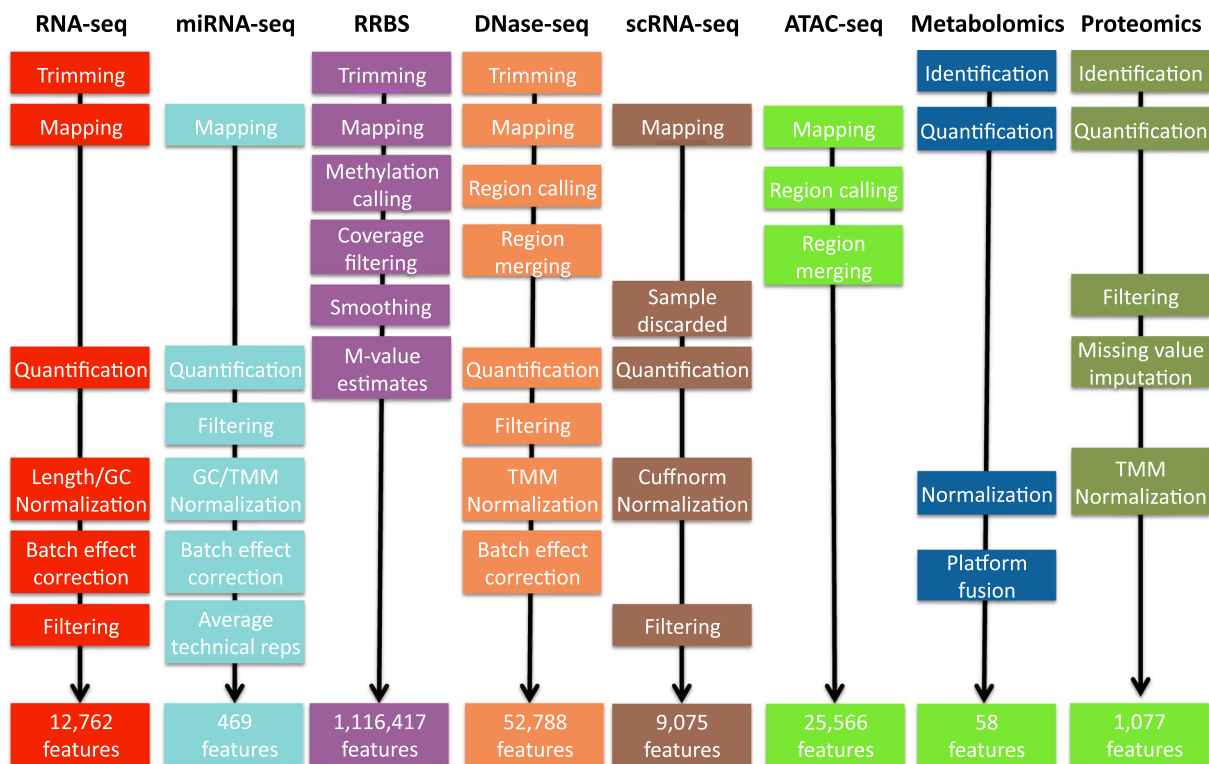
RNA-seq

Trimming

Mapping

Quantification

Length/GC Normalization

Batch effect correction

Filtering

12,762 features

miRNA-seq

Mapping

Quantification

Filtering

GC/TMM Normalization

Batch effect correction

Average technical reps

469 features

RRBS

Trimming

Mapping

Methylation calling

Coverage filtering

Smoothing

M-value estimates

1,116,417 features

DNase-seq

Trimming

Mapping

Region calling

Region merging

Quantification

Filtering

TMM Normalization

Batch effect correction

52,788 features

scRNA-seq

Mapping

Sample discarded

Quantification

Cuffnorm Normalization

Filtering

9,075 features

ATAC-seq

Mapping

Region calling

Region merging

25,566 features

Metabolomics

Identification

Quantification

Normalization

Platform fusion

58 features

Proteomics

Identification

Quantification

Filtering

Missing value imputation

TMM Normalization

1,077 features